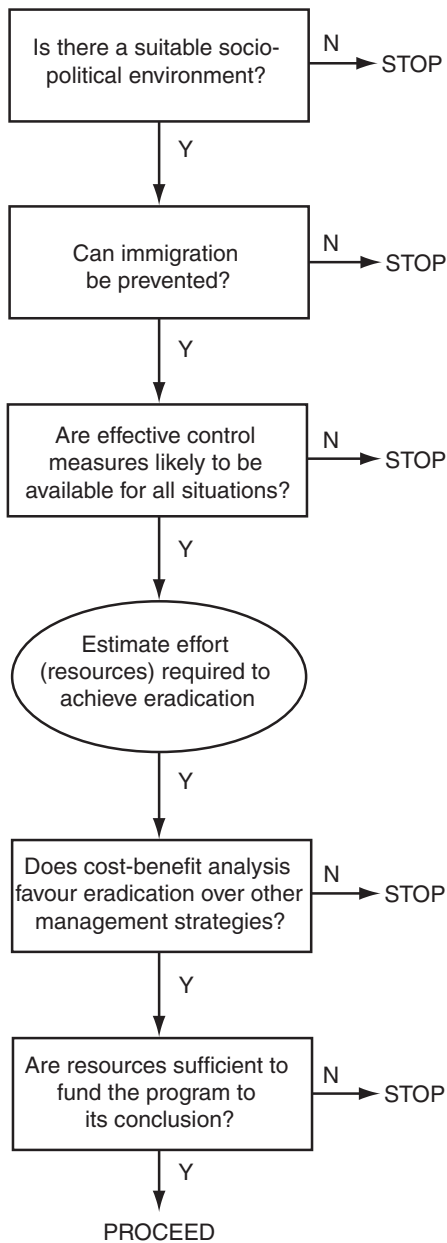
Is there a suitable socio-political environment?

N

STOP

Y

Can immigration be prevented?

N

STOP

Y

Are effective control measures likely to be available for all situations?

N

STOP

Y

Estimate effort (resources) required to achieve eradication

Y

Does cost-benefit analysis favour eradication over other management strategies?

N

STOP

Y

Are resources sufficient to fund the program to its conclusion?

N

STOP

Y

PROCEED